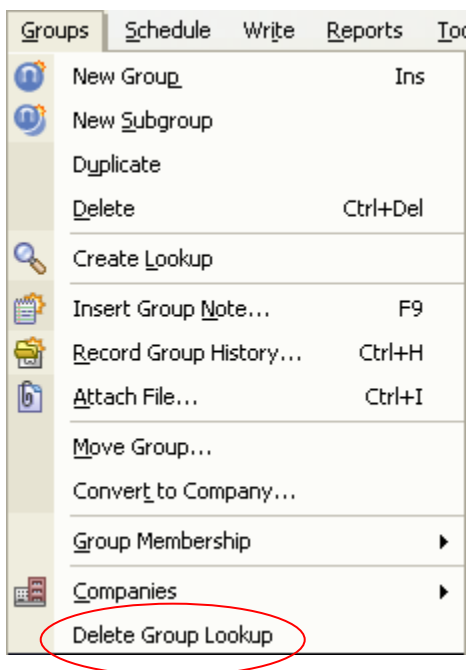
Groups Schedule Write Reports Too

New Group Ins
New Subgroup
Duplicate
Delete Ctrl+Del
Create Lookup
Insert Group Note... F9
Record Group History... Ctrl+H
Attach File... Ctrl+I
Move Group...
Convert to Company...
Group Membership
Companies
Delete Group Lookup